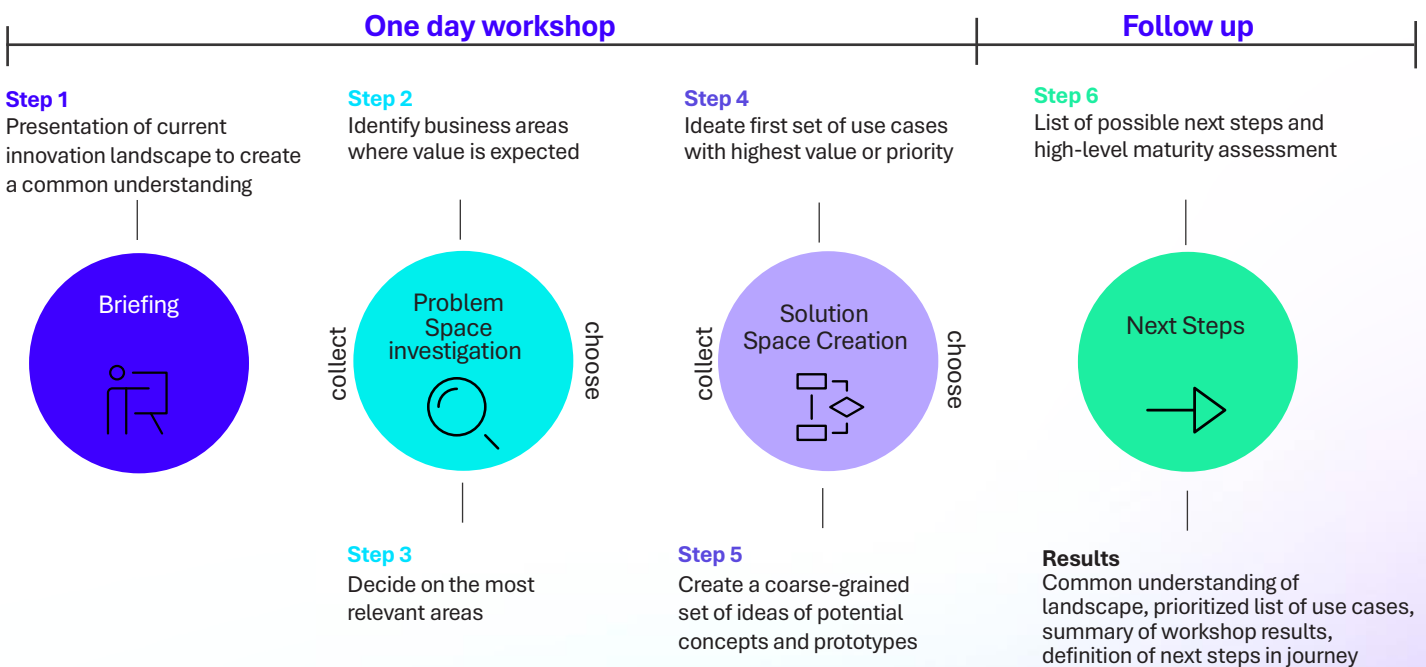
One day workshop

Follow up

Step 1
Presentation of current innovation landscape to create a common understanding

Briefing

Step 2
Identify business areas where value is expected

collect

Problem Space investigation

choose

Step 3
Decide on the most relevant areas

Step 4
Ideate first set of use cases with highest value or priority

collect

Solution Space Creation

choose

Step 5
Create a coarse-grained set of ideas of potential concepts and prototypes

Step 6
List of possible next steps and high-level maturity assessment

Next Steps

Results
Common understanding of landscape, prioritized list of use cases, summary of workshop results, definition of next steps in journey